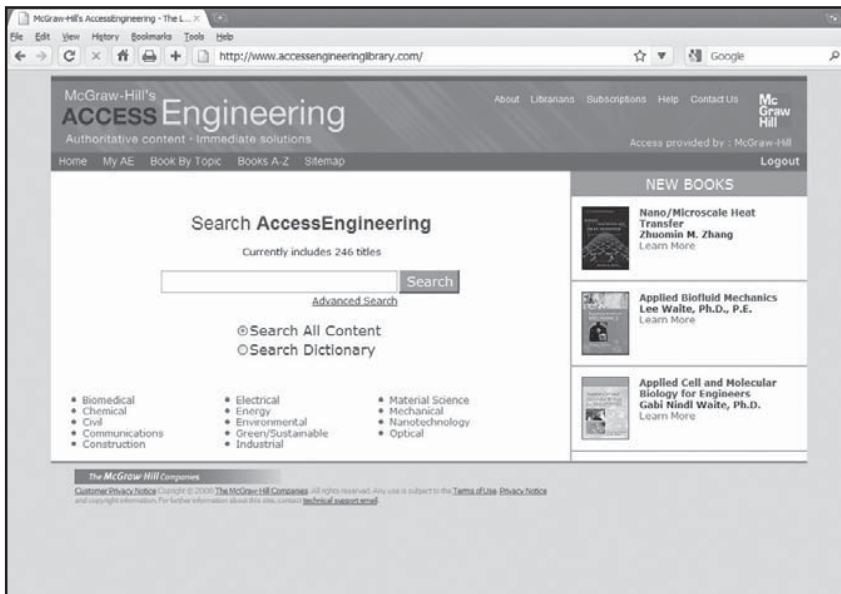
McGraw-Hill's AccessEngineering - The L... ×

File Edit View History Bookmarks Tools Help

http://www.accessengineeringlibrary.com/

Google

McGraw-Hill's
ACCESS Engineering
Authoritative content · Immediate solutions

About Librarians Subscriptions Help Contact Us

Mc Graw Hill

Access provided by : McGraw-Hill

Home My AE Book By Topic Books A-Z Sitemap

Logout

Search AccessEngineering

Currently includes 246 titles

Search

Advanced Search

Search All Content
Search Dictionary

- Biomedical
- Chemical
- Civil
- Communications
- Construction

- Electrical
- Energy
- Environmental
- Green/Sustainable
- Industrial

- Material Science
- Mechanical
- Nanotechnology
- Optical

NEW BOOKS

Nano/Microscale Heat Transfer
Zhuomin M. Zhang
Learn More

Applied Biofluid Mechanics
Lee Waite, Ph.D., P.E.
Learn More

Applied Cell and Molecular Biology for Engineers
Gabi Nindl Waite, Ph.D.
Learn More

The McGraw Hill Companies

Customer Privacy Notice Copyright © 2000 The McGraw-Hill Companies. All rights reserved. Any use is subject to the Terms of Use, Privacy Notice and copyright information. For further information about this site, contact technical support email.